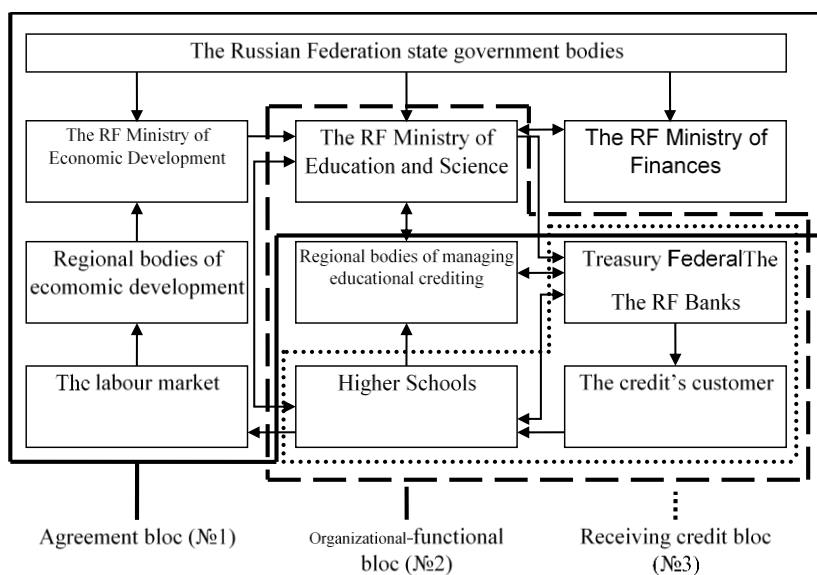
The Russian Federation state government bodies

The RF Ministry of Economic Development

The RF Ministry of Education and Science

The RF Ministry of Finances

Regional bodies of ecomomic development

Regional bodies of managing educational crediting

Treasury FederalThe

The RF Banks

Thc labour market

Higher Schools

The credit's customer

Agreement bloc (№1)

Organizational-functional bloc (№2)

Receiving credit bloc (№3)